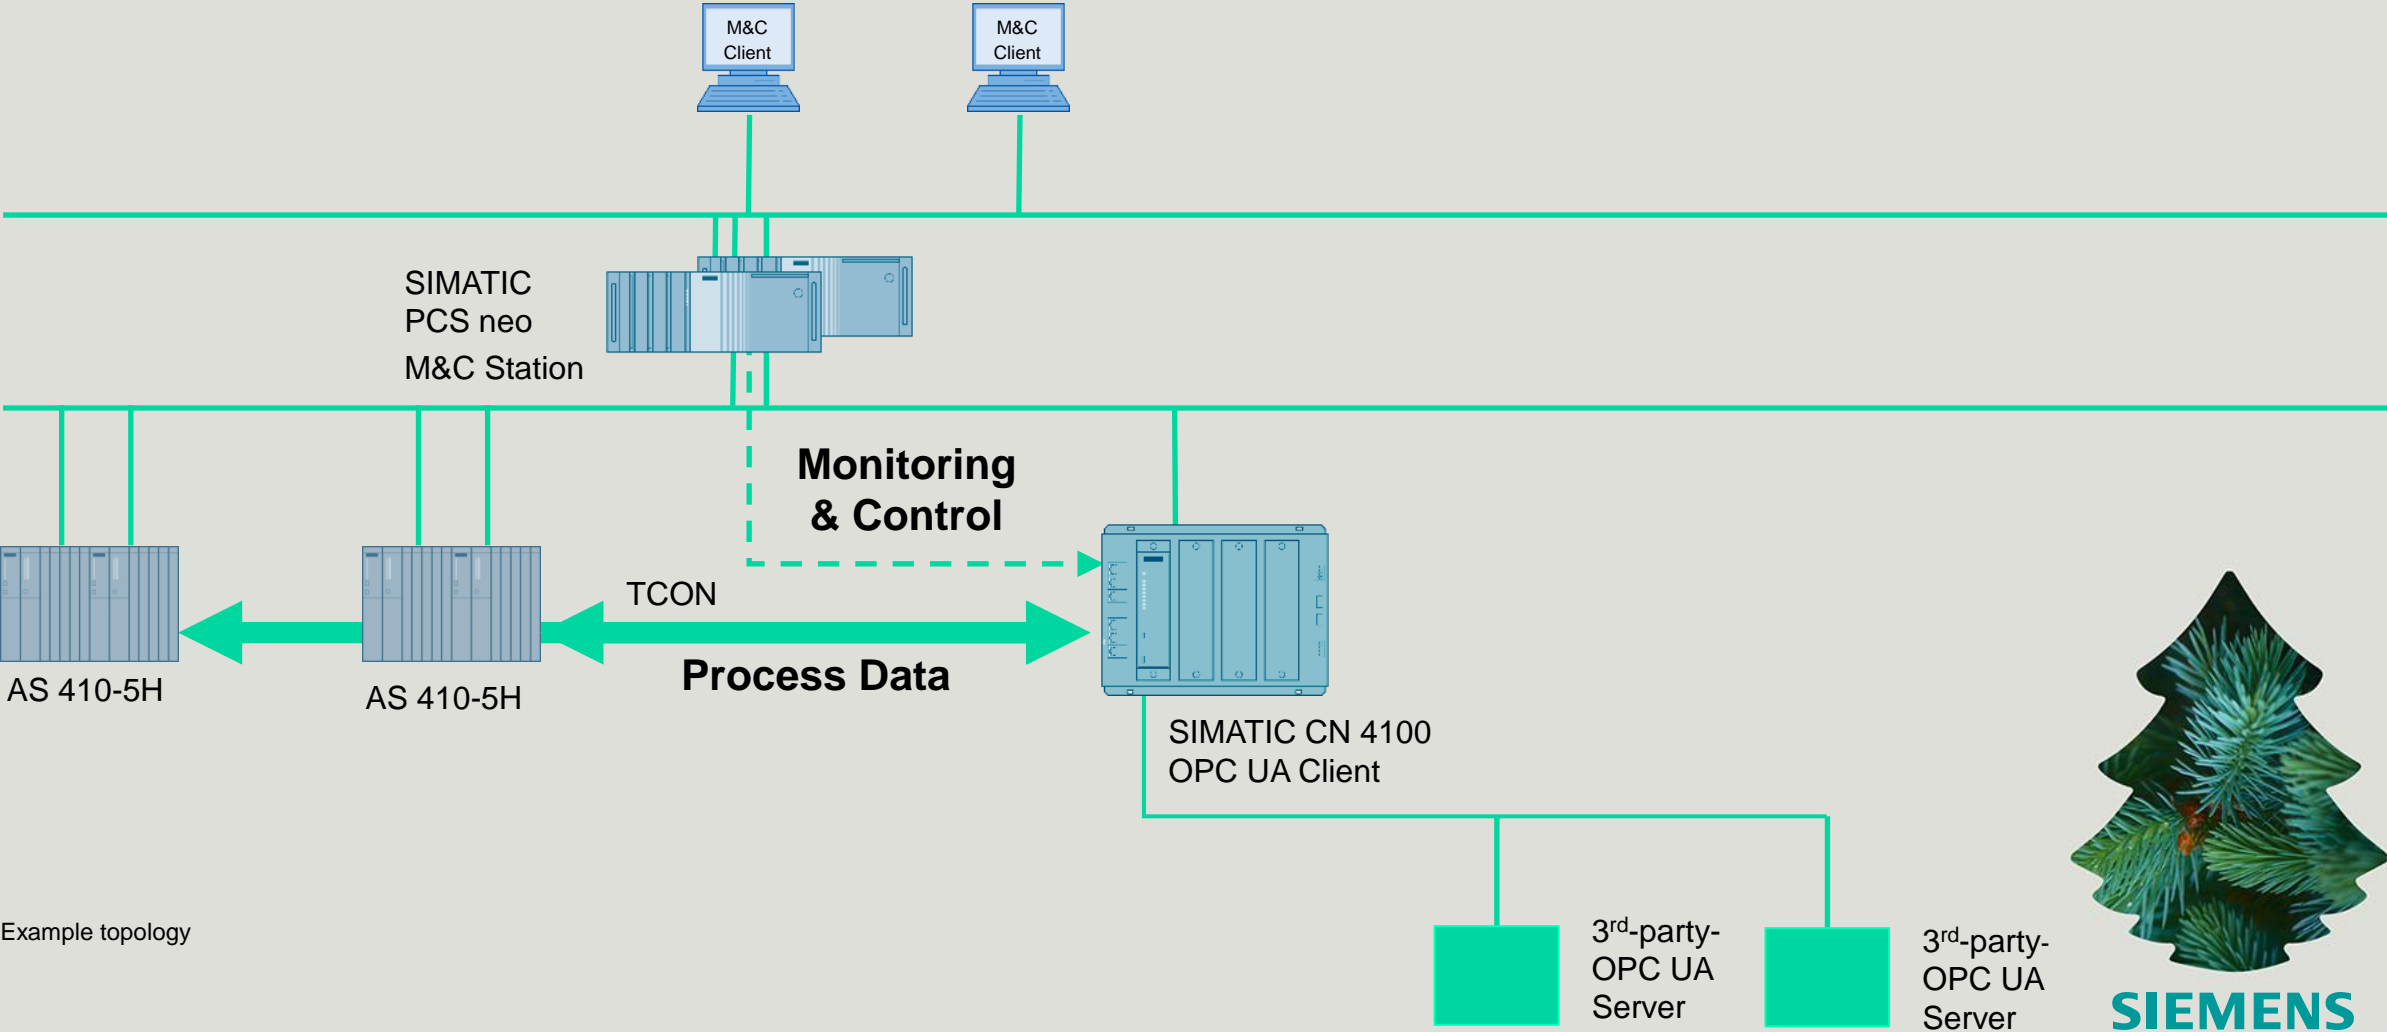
M&C Client

M&C Client

SIMATIC PCS neo M&C Station

Monitoring & Control

TCON

AS 410-5H

AS 410-5H

Process Data

SIMATIC CN 4100 OPC UA Client

Example topology

3$^{rd}$-party-OPC UA Server

3$^{rd}$-party-OPC UA Server

SIEMENS